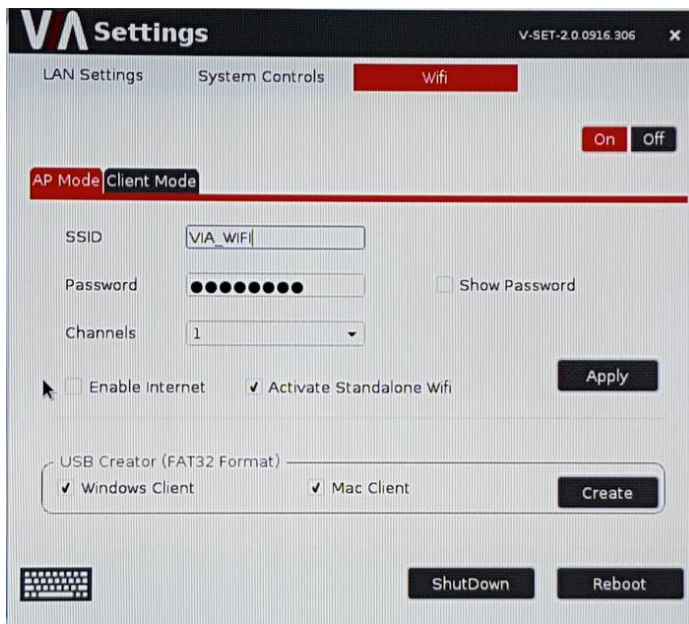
VIA Settings
V-SET-2.0.0916.306 ×
LAN Settings System Controls Wifi
On Off
AP Mode Client Mode
SSID VIA_WIFI
Password ●●●●●●●●● Show Password
Channels 1
Enable Internet ✓ Activate Standalone Wifi
Apply
USB Creator (FAT32 Format)
✓ Windows Client ✓ Mac Client
Create
ShutDown Reboot